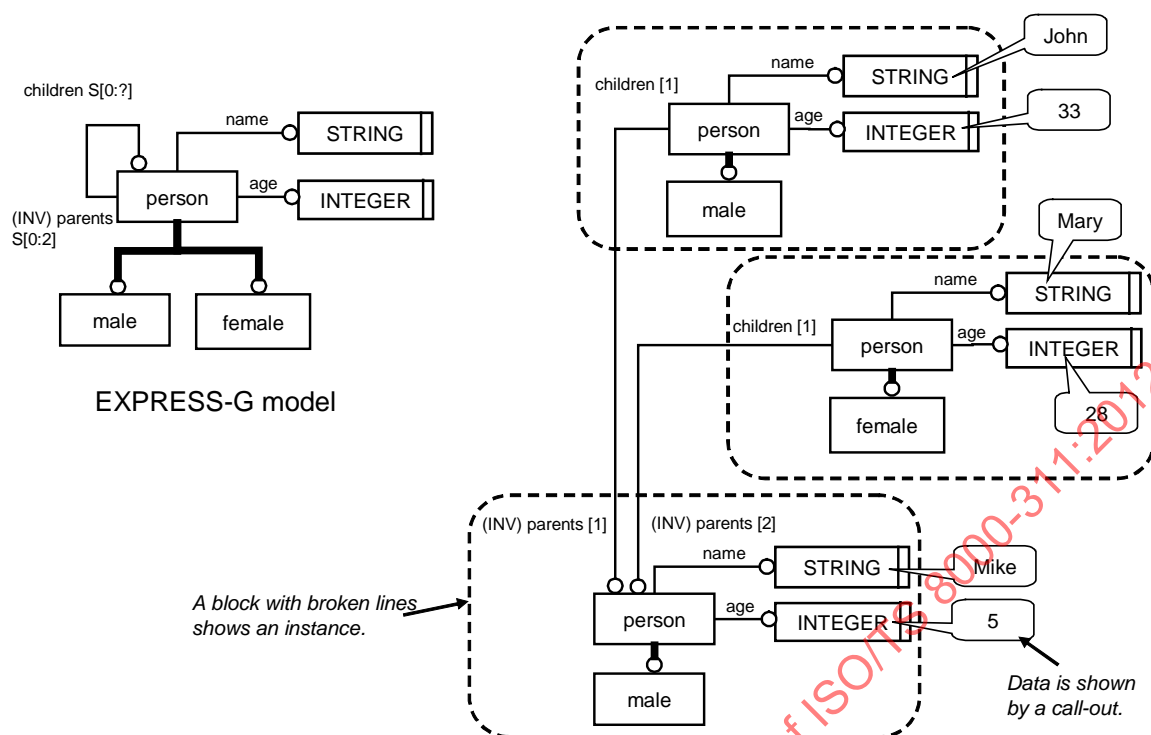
children S[0:?]

name

STRING

age

person

INTEGER

(INV) parents S[0:2]

male

female

EXPRESS-G model

children [1]

name

STRING

John

age

person

INTEGER

33

male

Mary

name

STRING

children [1]

age

person

INTEGER

28

female

(INV) parents [1]

(INV) parents [2]

name

STRING

Mike

A block with broken lines shows an instance.

age

person

INTEGER

5

male

Data is shown by a call-out.

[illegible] ISO/TS 8000-311:2012